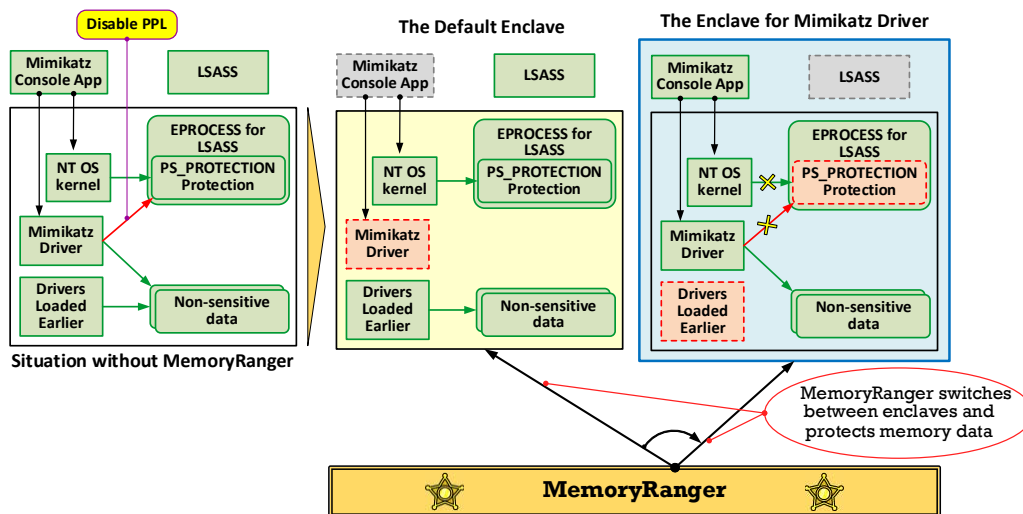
Disable PPL

Mimikatz Console App

LSASS

NT OS kernel

EPROCESS for LSASS

PS_PROTECTION Protection

Mimikatz Driver

Drivers Loaded Earlier

Non-sensitive data

Situation without MemoryRanger

The Default Enclave

Mimikatz Console App

LSASS

NT OS kernel

EPROCESS for LSASS

PS_PROTECTION Protection

Mimikatz Driver

Drivers Loaded Earlier

Non-sensitive data

The Enclave for Mimikatz Driver

Mimikatz Console App

LSASS

NT OS kernel

EPROCESS for LSASS

PS_PROTECTION Protection

Mimikatz Driver

Drivers Loaded Earlier

Non-sensitive data

MemoryRanger switches between enclaves and protects memory data

MemoryRanger